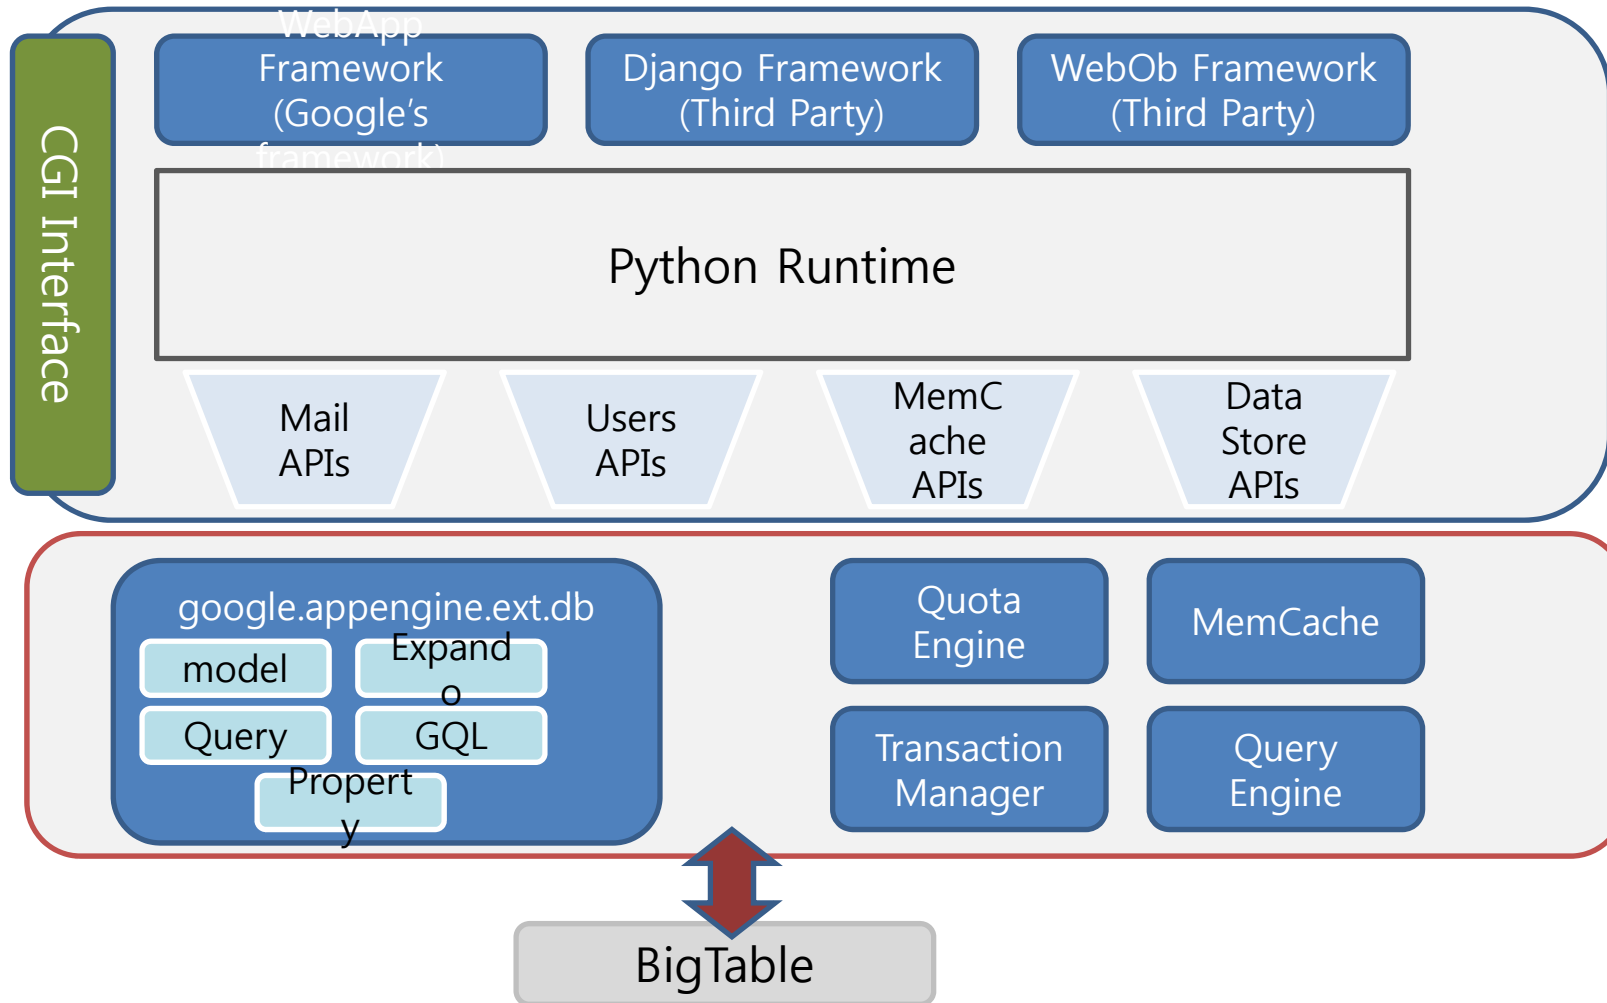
CGI Interface

WebApp Framework (Google's framework)

Django Framework (Third Party)

WebOb Framework (Third Party)

Python Runtime

Mail APIs

Users APIs

MemCache APIs

Data Store APIs

google.appengine.ext.db

model

Expando

Query

GQL

Property

Quota Engine

MemCache

Transaction Manager

Query Engine

BigTable